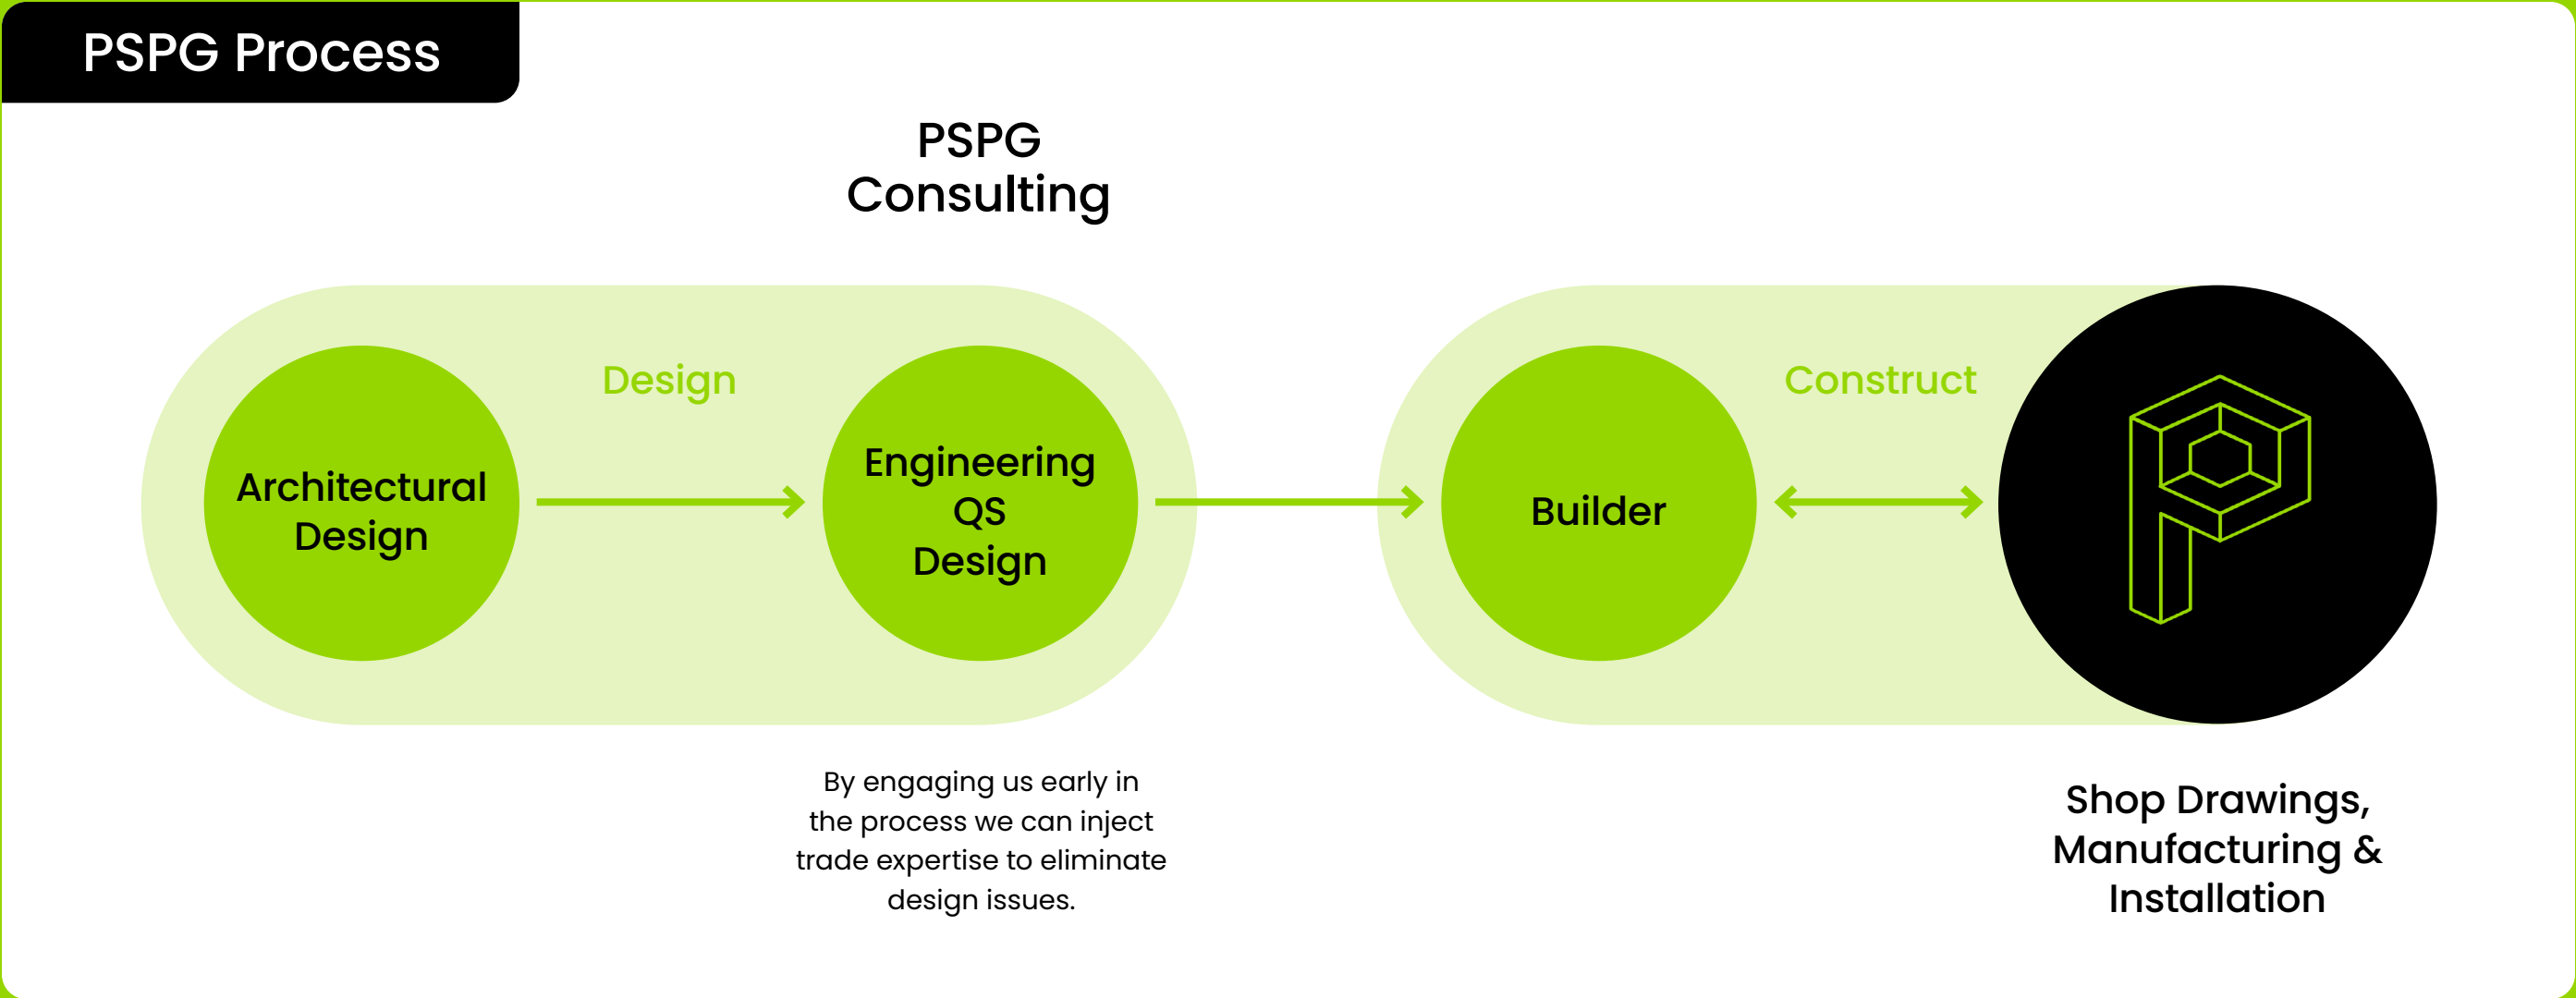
PSPG Process

PSPG Consulting

Design

Architectural Design

Engineering QS Design

Construct

Builder

By engaging us early in the process we can inject trade expertise to eliminate design issues.

Shop Drawings, Manufacturing & Installation